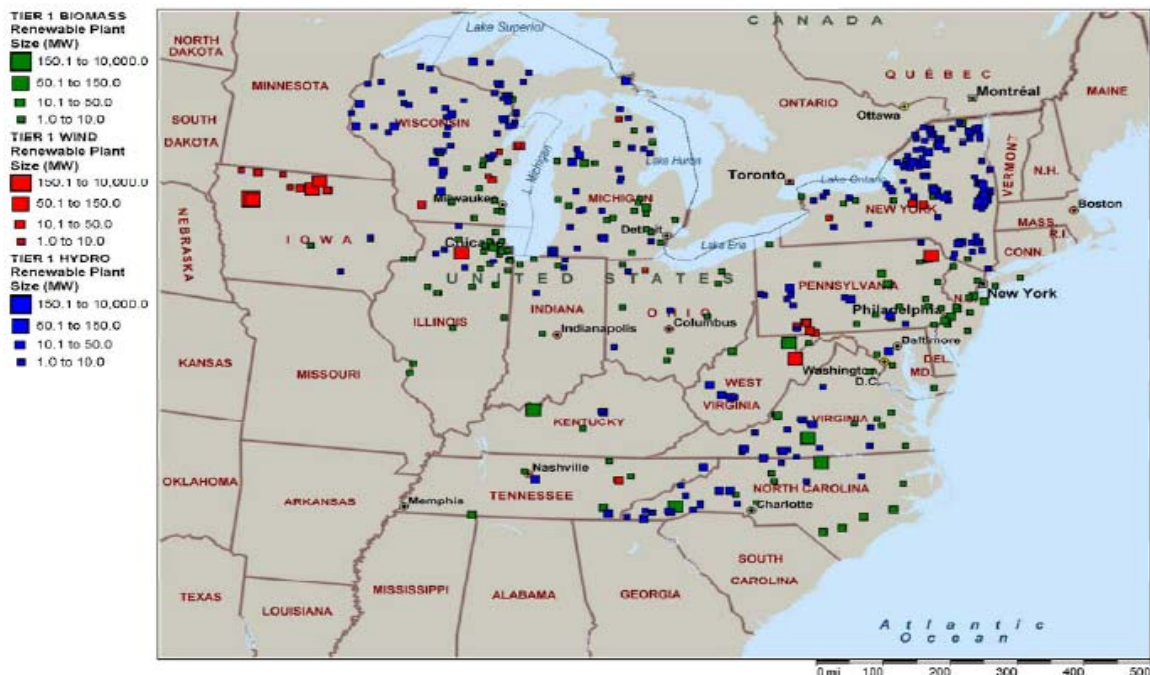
TIER 1 BIOMASS
Renewable Plant
Size (MW)
150.1 to 10,000.0
50.1 to 150.0
10.1 to 50.0
1.0 to 10.0

TIER 1 WIND
Renewable Plant
Size (MW)
150.1 to 10,000.0
50.1 to 150.0
10.1 to 50.0
1.0 to 10.0

TIER 1 HYDRO
Renewable Plant
Size (MW)
150.1 to 10,000.0
50.1 to 150.0
10.1 to 50.0
1.0 to 10.0

CANADA
Lake Superior
NORTH DAKOTA
MINNESOTA
QUÉBEC
Montréal
MAINE
ONTARIO
Ottawa
SOUTH DAKOTA
WISCONSIN
L. Michigan
Lake Huron
MICHIGAN
Toronto
Lake Ontario
VERMONT
N.H.
NEBRASKA
IOWA
Milwaukee
Chicago
Detroit
Lake Erie
NEW YORK
MASS.
R.I.
Boston
CONN
UNITED STATES
PENNSYLVANIA
New York
ILLINOIS
INDIANA
OHIO
Indianapolis
Columbus
Philadelphia
N.J.
KANSAS
MISSOURI
Baltimore
DEL.
MD.
WEST VIRGINIA
Washington D.C.
KENTUCKY
VIRGINIA
OKLAHOMA
Nashville
ARKANSAS
Memphis
TENNESSEE
NORTH CAROLINA
Charlotte
SOUTH CAROLINA
TEXAS
LOUISIANA
MISSISSIPPI
ALABAMA
GEORGIA
Atlantic Ocean
0 mi 100 200 300 400 500